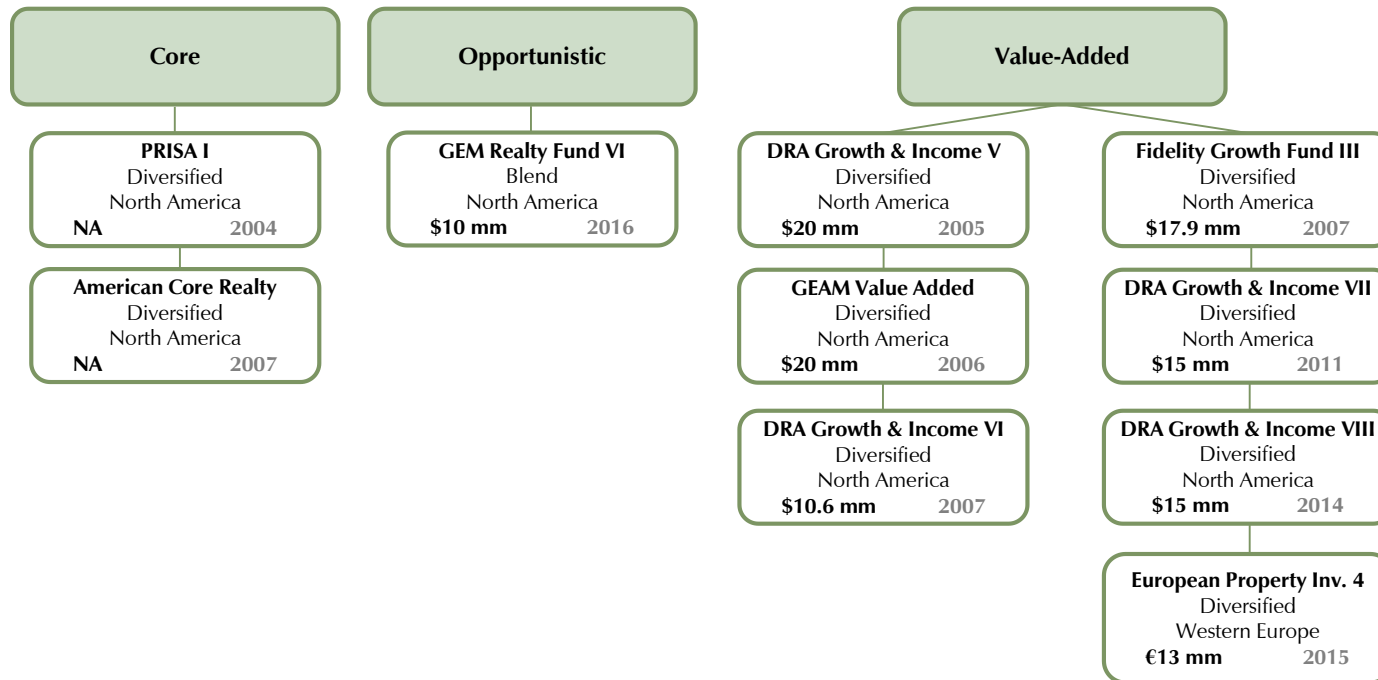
Core

PRISA I
Diversified
North America
NA 2004

American Core Realty
Diversified
North America
NA 2007

Opportunistic

GEM Realty Fund VI
Blend
North America
\$10 mm 2016

Value-Added

DRA Growth & Income V
Diversified
North America
\$20 mm 2005

GEAM Value Added
Diversified
North America
\$20 mm 2006

DRA Growth & Income VI
Diversified
North America
\$10.6 mm 2007

Fidelity Growth Fund III
Diversified
North America
\$17.9 mm 2007

DRA Growth & Income VII
Diversified
North America
\$15 mm 2011

DRA Growth & Income VIII
Diversified
North America
\$15 mm 2014

European Property Inv. 4
Diversified
Western Europe
€13 mm 2015